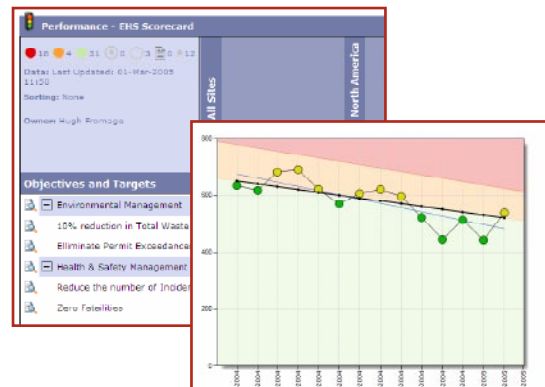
Performance - EHS Scorecard

18 4 31 0 3 0 12

Data Last Updated: 01-Mar-2005 11:20

Sorting: None

Owner: Hugh Fromage

All Sites

North America

Objectives and Targets

Environmental Management

10% reduction in Total Waste

Eliminate Permit Exceedance

Health & Safety Management

Reduce the number of Inciden

Zero Fatalities

800

600

400

200

0

2004

2004

2004

2004

2004

2004

2004

2004

2004

2004

2004

2004

2005

2005

2005